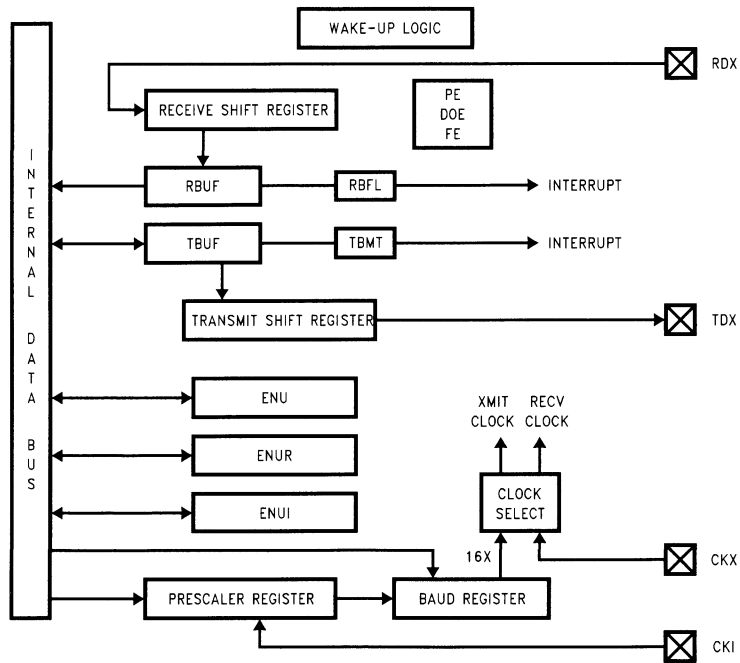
WAKE-UP LOGIC

RDX

RECEIVE SHIFT REGISTER

PE
DOE
FE

I
N
T
E
R
N
A
L

D
A
T
A

B
U
S

RBUF

RBFL

INTERRUPT

TBUF

TBMT

INTERRUPT

TRANSMIT SHIFT REGISTER

TDX

ENU

XMIT CLOCK

RECV CLOCK

ENUR

CLOCK SELECT

ENUI

16X

CKX

PRESCALER REGISTER

BAUD REGISTER

CKI